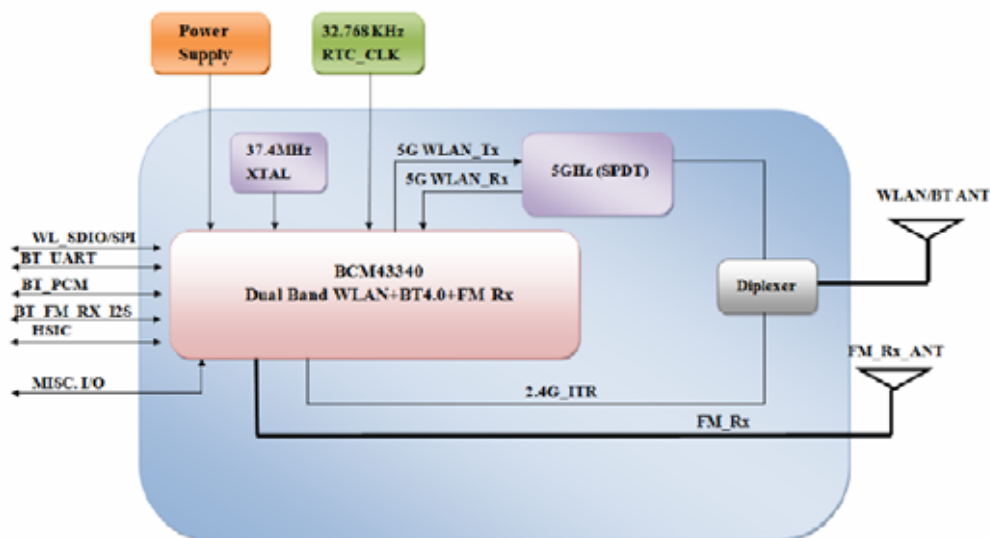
Power Supply

32.768 KHz RTC_CLK

37.4MHz XTAL

5G WLAN_Tx

5G WLAN_Rx

5GHz (SPDT)

WLAN/BT ANT

WL_SDIO/SPI

BT_UART

BT_PCM

BT_FM_RX_I2S

HSIC

BCM43340
Dual Band WLAN+BT4.0+FM Rx

Diplexer

FM_Rx_ANT

MISC. I/O

2.4G_ITR

FM_Rx